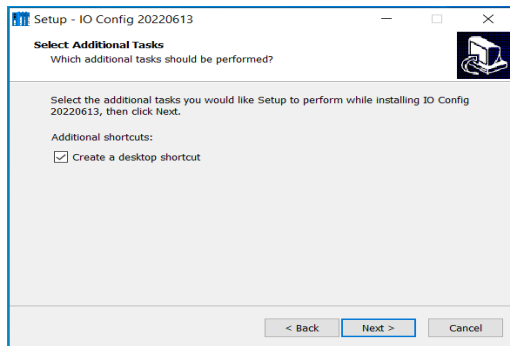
Setup - IO Config 20220613

Select Additional Tasks
Which additional tasks should be performed?

Select the additional tasks you would like Setup to perform while installing IO Config 20220613, then click Next.

Additional shortcuts:

Create a desktop shortcut

< Back
Next >
Cancel